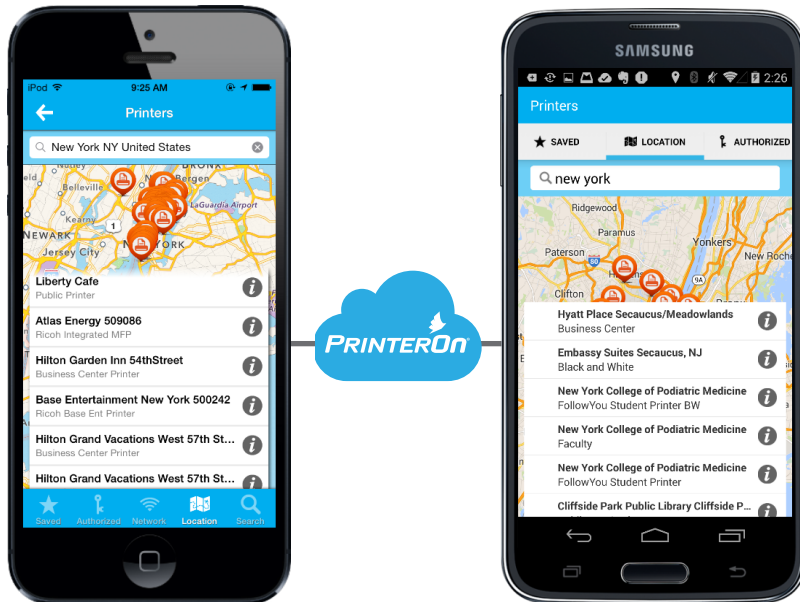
iPod 9:25 AM

Printers

New York NY United States

North Bergen
LaGuardia Airport
NEWARK
Jersey City
NEW YORK

Liberty Cafe
Public Printer

Atlas Energy 509086
Ricoh Integrated MFP

Hilton Garden Inn 54thStreet
Business Center Printer

Base Entertainment New York 500242
Ricoh Base Ent Printer

Hilton Grand Vacations West 57th St...
Business Center Printer

Hilton Grand Vacations West 57th St...

Saved Authorized Network Location Search

PRINTERON

SAMSUNG

2:26

Printers

SAVED LOCATION AUTHORIZED

new york

Ridgewood
Paramus
Paterson
Yonkers
New Roch
Clifton

Hyatt Place Secaucus/Meadowlands
Business Center

Embassy Suites Secaucus, NJ
Black and White

New York College of Podiatric Medicine
FollowYou Student Printer BW

New York College of Podiatric Medicine
Faculty

New York College of Podiatric Medicine
FollowYou Student Printer

Cliffside Park Public Library Cliffside P...